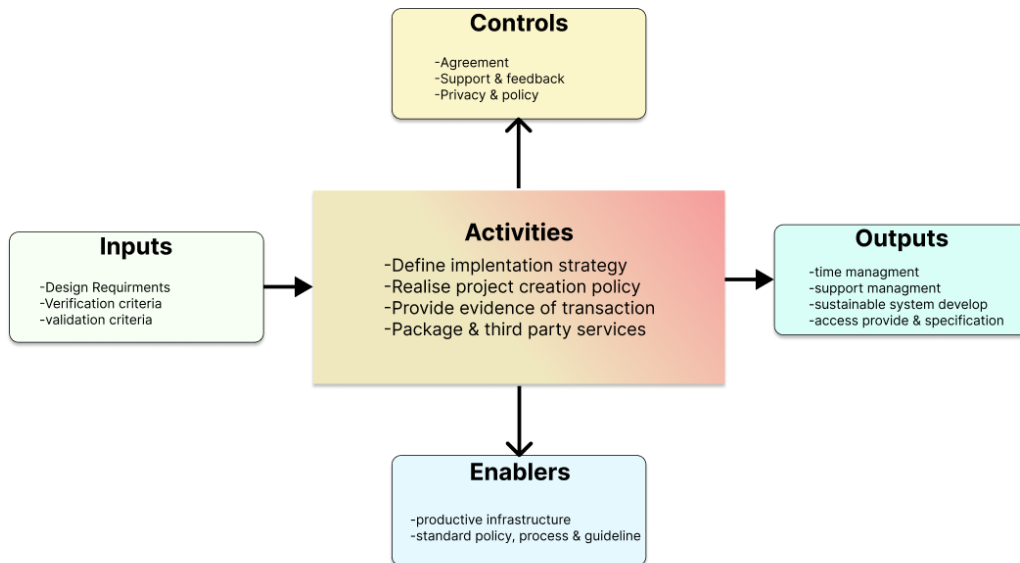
Controls

-Agreement
-Support & feedback
-Privacy & policy

Inputs

-Design Requirments
-Verification criteria
-validation criteria

Activities

-Define implentation strategy
-Realise project creation policy
-Provide evidence of transaction
-Package & third party services

Outputs

-time managment
-support managment
-sustainable system develop
-access provide & specification

Enablers

-productive infrastructure
-standard policy, process & guideline